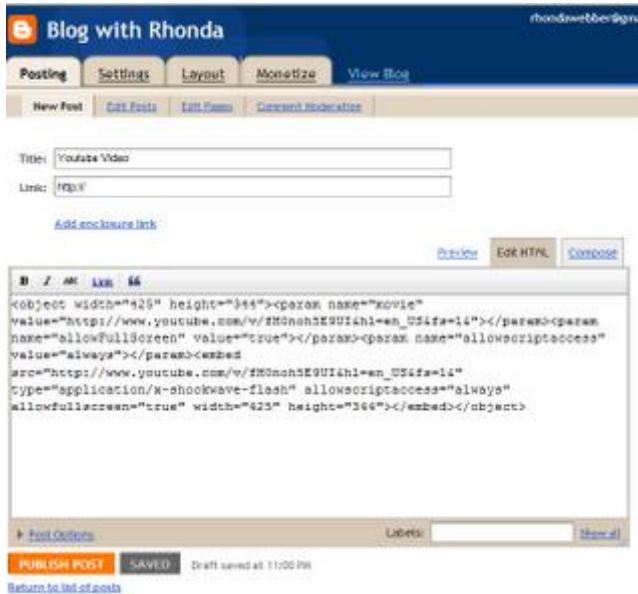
Blog with Rhonda

rhondawebber@gm

Posting | Settings | Layout | Monetize | View Blog

New Post | Edit Posts | Edit Pages | Comment Moderation

Title: Youtube Video

Link: http://

Add enclosure link

Preview | Edit HTML | Compose

B I ABC Link 66

<object width="425" height="344"><param name="movie" value="http://www.youtube.com/v/fM0noh5E9UI&hl=en_US&fs=1&"></param><param name="allowFullScreen" value="true"></param><param name="allowscriptaccess" value="always"></param><embed src="http://www.youtube.com/v/fM0noh5E9UI&hl=en_US&fs=1&" type="application/x-shockwave-flash" allowscriptaccess="always" allowfullscreen="true" width="425" height="344"></embed></object>

Post Options | Labels: | Show all

PUBLISH POST | SAVED | Draft saved at 11:00 PM

Return to list of posts